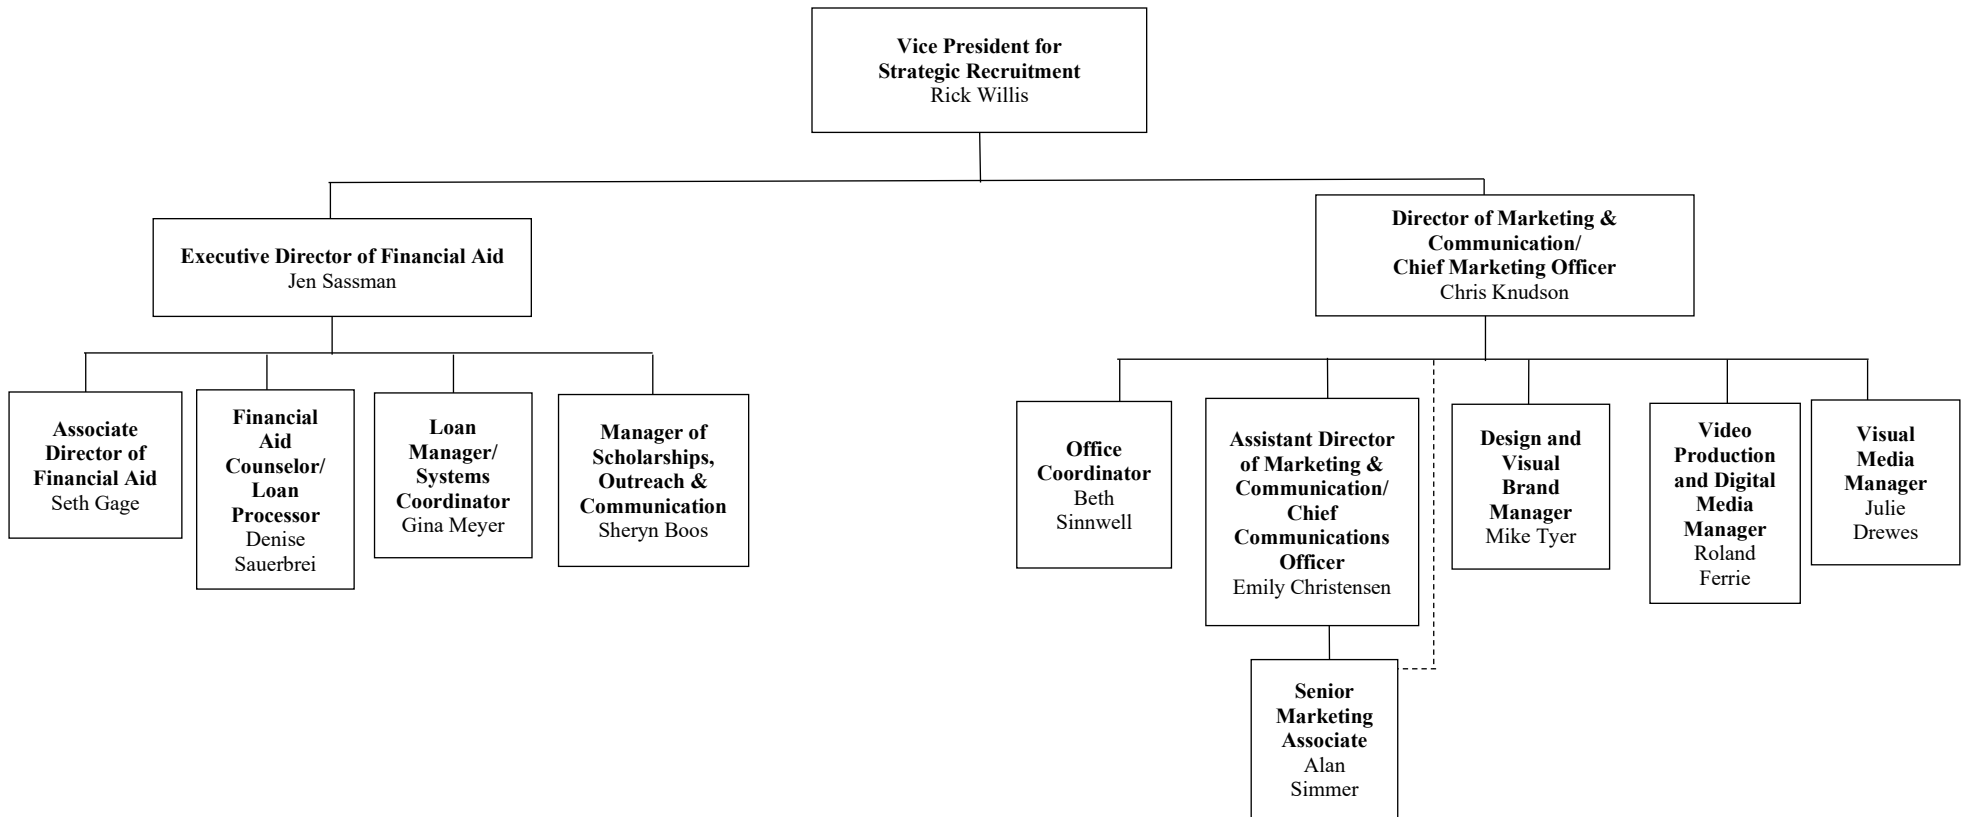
Vice President for Strategic Recruitment
Rick Willis

Executive Director of Financial Aid
Jen Sassman

Director of Marketing & Communication/ Chief Marketing Officer
Chris Knudson

Associate Director of Financial Aid
Seth Gage

Financial Aid Counselor/ Loan Processor
Denise Sauerbrei

Loan Manager/ Systems Coordinator
Gina Meyer

Manager of Scholarships, Outreach & Communication
Sheryn Boos

Office Coordinator
Beth Sinnwell

Assistant Director of Marketing & Communication/ Chief Communications Officer
Emily Christensen

Design and Visual Brand Manager
Mike Tyer

Video Production and Digital Media Manager
Roland Ferrie

Visual Media Manager
Julie Drewes

Senior Marketing Associate
Alan Simmer